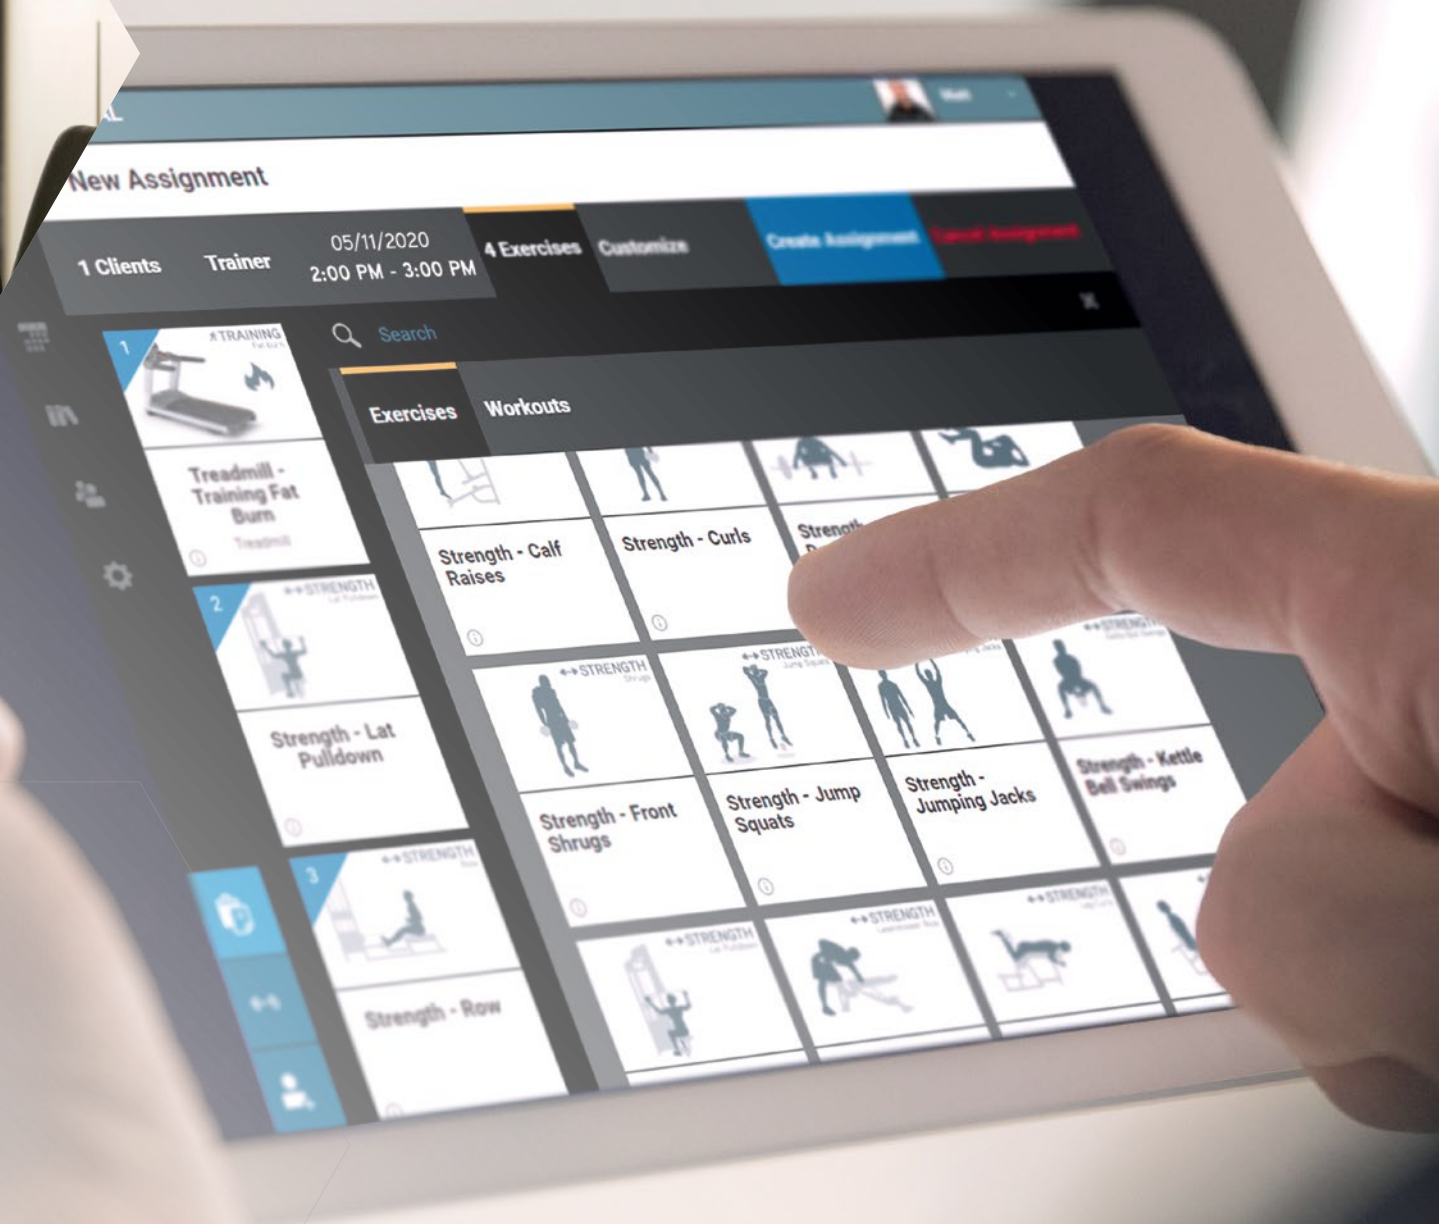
New Assignment

1 Clients
Trainer
05/11/2020
2:00 PM - 3:00 PM
4 Exercises
Customize
Create Assignment
Cancel Assignment

Search

TRAINING
Treadmill - Training Fat Burn
Treadmill

STRENGTH
Strength - Lat Pulldown

STRENGTH
Strength - Row

Exercises
Workouts

Strength - Calf Raises
Strength - Curls
Strength - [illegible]

STRENGTH
Strength - Front Shrugs
STRENGTH
Strength - Jump Squats
Strength - Jumping Jacks
STRENGTH
Strength - Kettle Bell Swings

STRENGTH
STRENGTH
STRENGTH